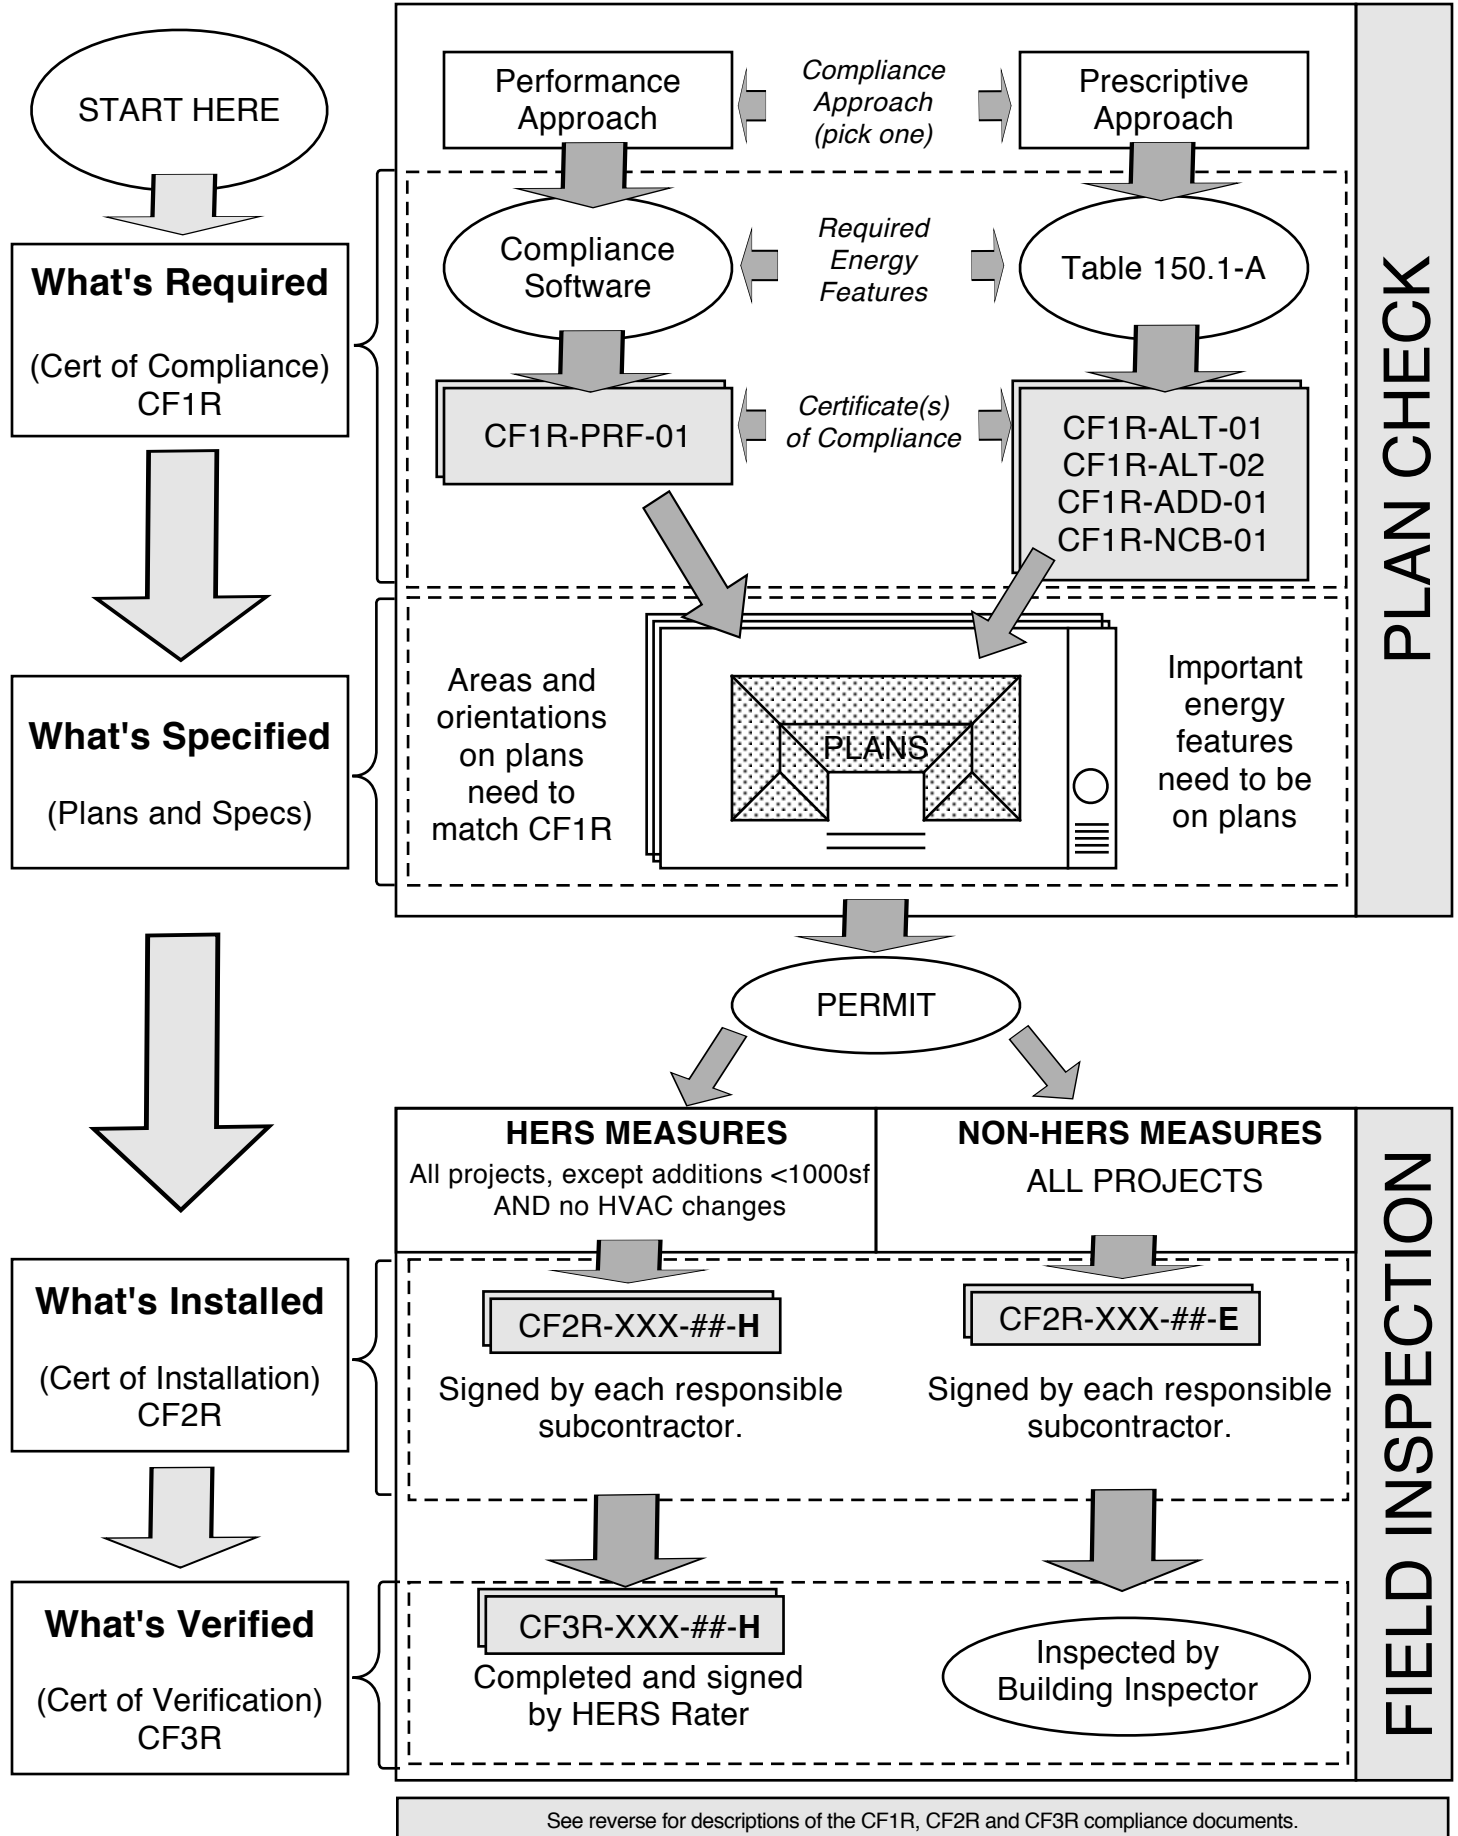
START HERE

What's Required

(Cert of Compliance)
CF1R

What's Specified

(Plans and Specs)

What's Installed

(Cert of Installation)
CF2R

What's Verified

(Cert of Verification)
CF3R

Performance Approach

Compliance Approach (pick one)

Prescriptive Approach

Compliance Software

Required Energy Features

Table 150.1-A

CF1R-PRF-01

Certificate(s) of Compliance

CF1R-ALT-01
CF1R-ALT-02
CF1R-ADD-01
CF1R-NCB-01

Areas and orientations on plans need to match CF1R

PLANS

Important energy features need to be on plans

PLAN CHECK

PERMIT

HERS MEASURES
All projects, except additions <1000sf AND no HVAC changes

NON-HERS MEASURES
ALL PROJECTS

CF2R-XXX-##-**H**

Signed by each responsible subcontractor.

CF2R-XXX-##-**E**

Signed by each responsible subcontractor.

CF3R-XXX-##-**H**

Completed and signed by HERS Rater

Inspected by Building Inspector

FIELD INSPECTION

See reverse for descriptions of the CF1R, CF2R and CF3R compliance documents.